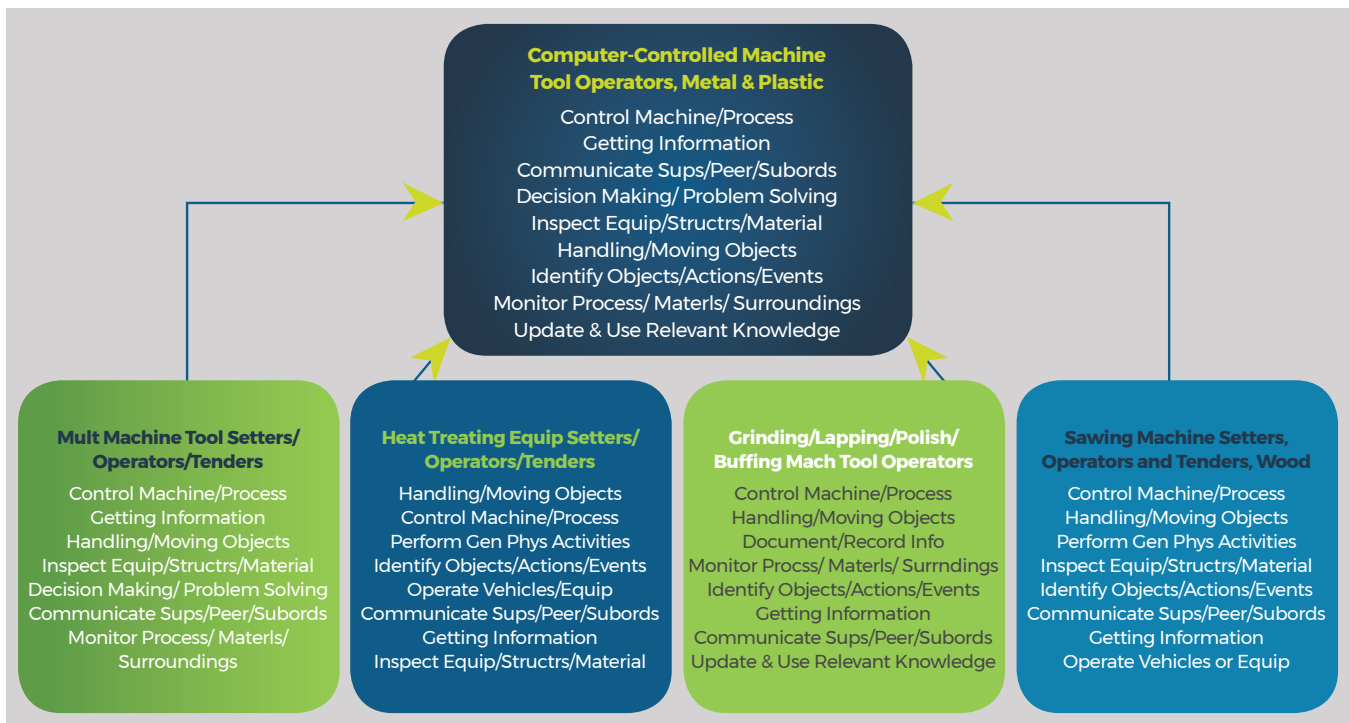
Computer-Controlled Machine Tool Operators, Metal & Plastic

Control Machine/Process
Getting Information
Communicate Sups/Peer/Subords
Decision Making/ Problem Solving
Inspect Equip/Structrs/Material
Handling/Moving Objects
Identify Objects/Actions/Events
Monitor Process/ Materls/ Surroundings
Update & Use Relevant Knowledge

Mult Machine Tool Setters/ Operators/Tenders

Control Machine/Process
Getting Information
Handling/Moving Objects
Inspect Equip/Structrs/Material
Decision Making/ Problem Solving
Communicate Sups/Peer/Subords
Monitor Process/ Materls/ Surroundings

Heat Treating Equip Setters/ Operators/Tenders

Handling/Moving Objects
Control Machine/Process
Perform Gen Phys Activities
Identify Objects/Actions/Events
Operate Vehicles/Equip
Communicate Sups/Peer/Subords
Getting Information
Inspect Equip/Structrs/Material

Grinding/Lapping/Polish/ Buffing Mach Tool Operators

Control Machine/Process
Handling/Moving Objects
Document/Record Info
Monitor Procss/ Materls/ Surrndings
Identify Objects/Actions/Events
Getting Information
Communicate Sups/Peer/Subords
Update & Use Relevant Knowledge

Sawing Machine Setters, Operators and Tenders, Wood

Control Machine/Process
Handling/Moving Objects
Perform Gen Phys Activities
Inspect Equip/Structrs/Material
Identify Objects/Actions/Events
Communicate Sups/Peer/Subords
Getting Information
Operate Vehicles or Equip